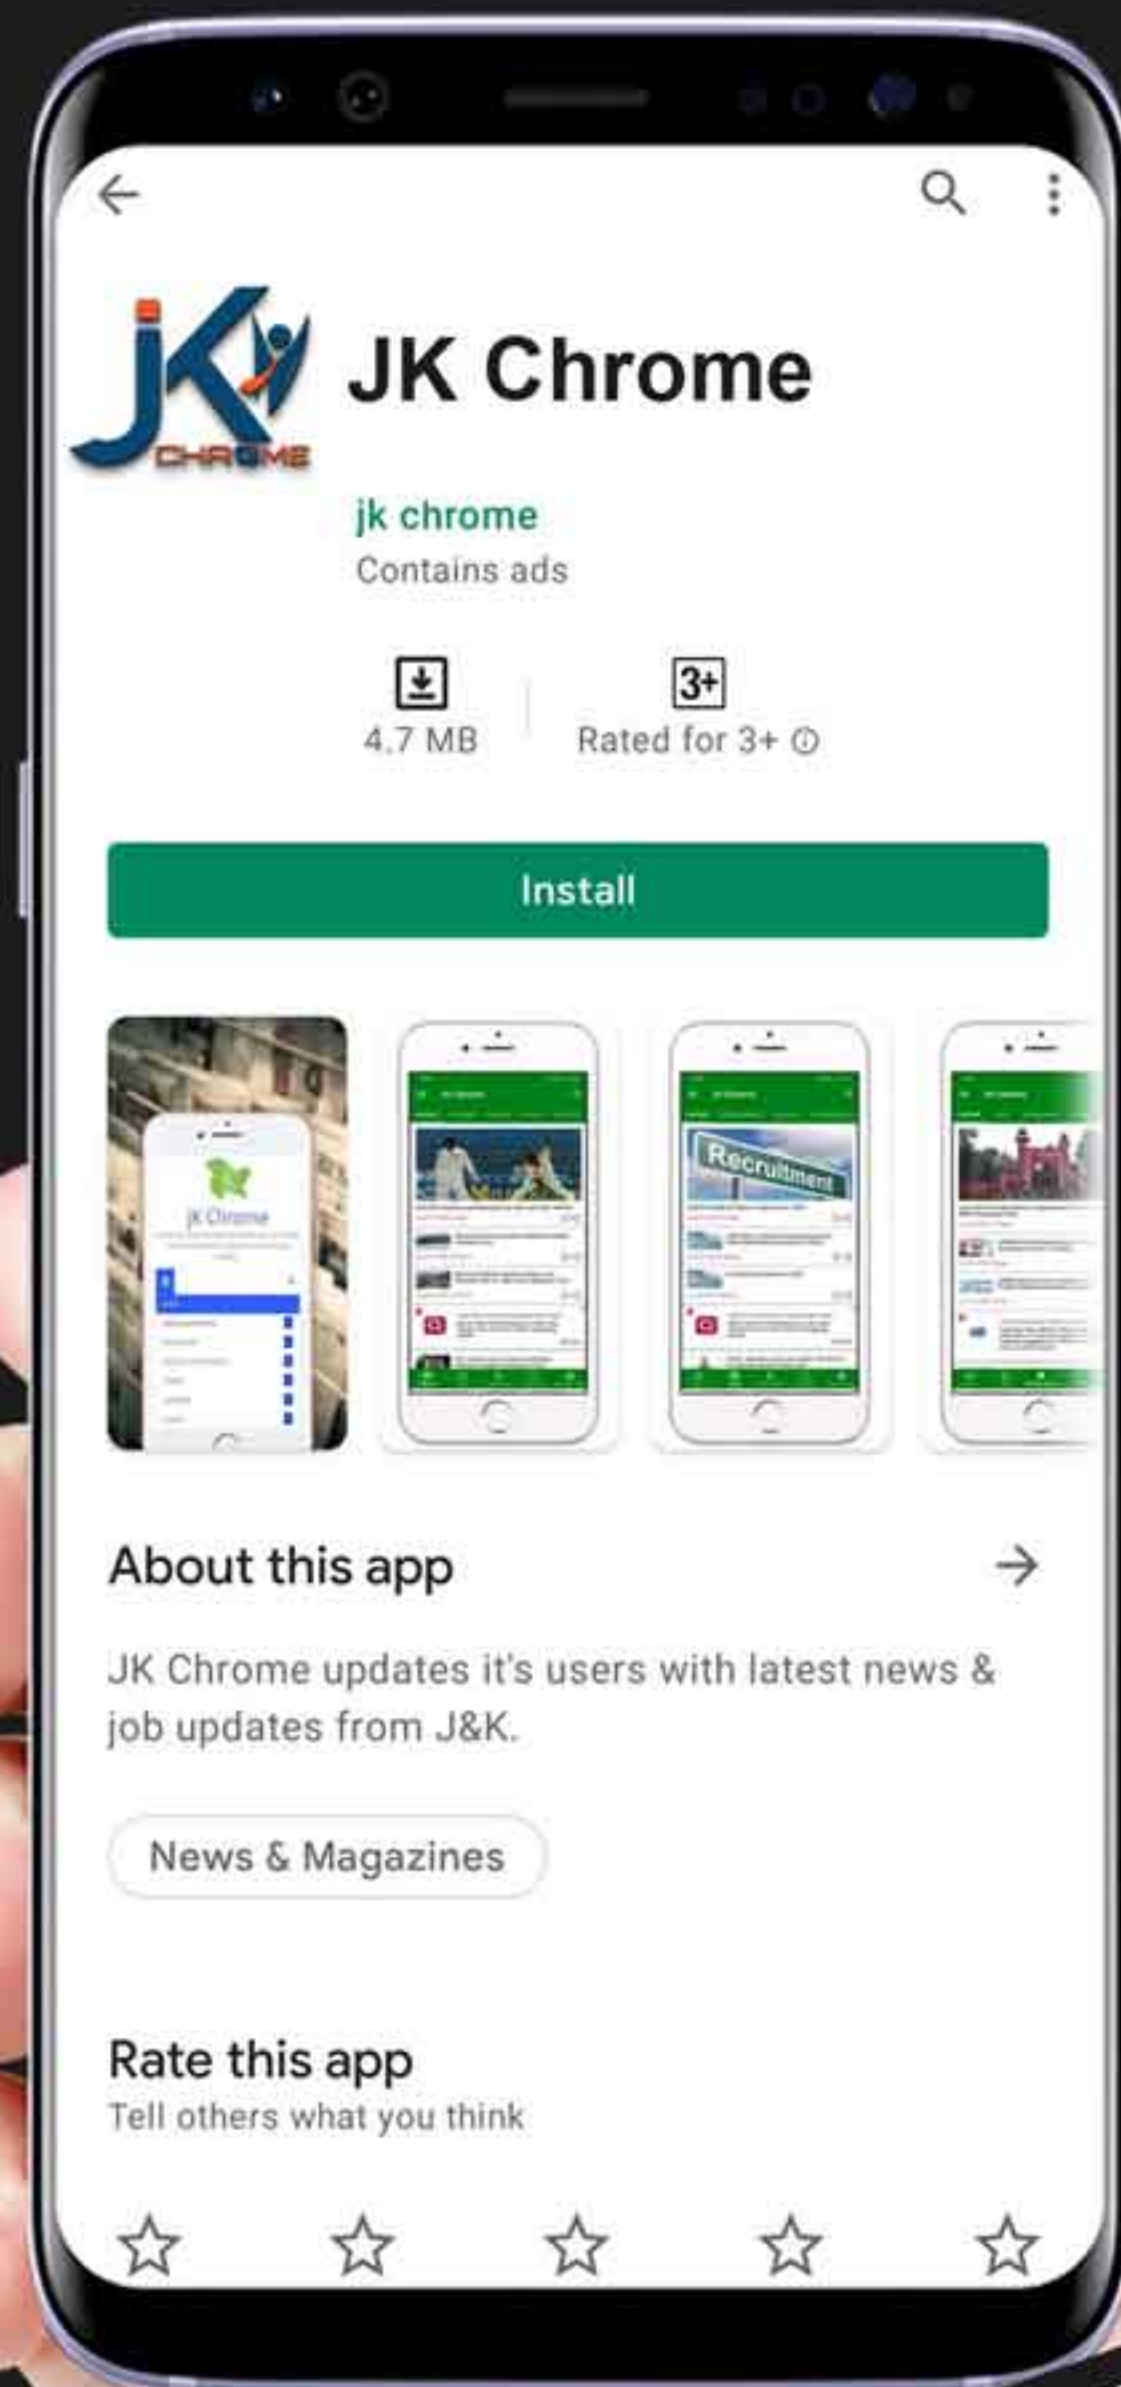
JK CHROME

JK Chrome

jk chrome
Contains ads

4.7 MB

3+
Rated for 3+ ⓘ

Install

JK Chrome

Recruitment

About this app

JK Chrome updates it's users with latest news & job updates from J&K.

News & Magazines

Rate this app
Tell others what you think